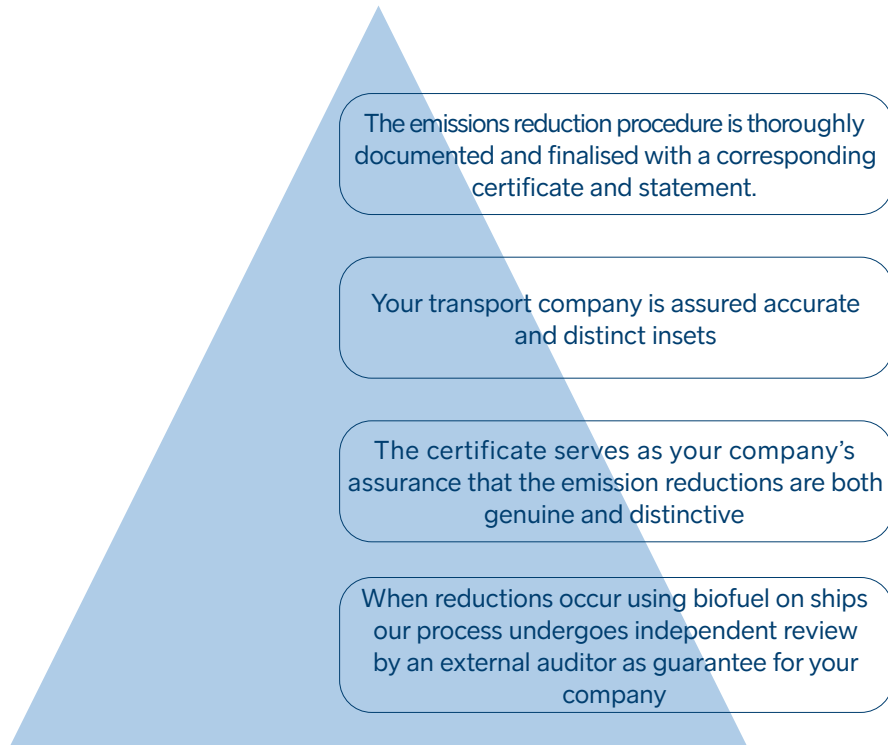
The emissions reduction procedure is thoroughly documented and finalised with a corresponding certificate and statement.

Your transport company is assured accurate and distinct insets

The certificate serves as your company's assurance that the emission reductions are both genuine and distinctive

When reductions occur using biofuel on ships our process undergoes independent review by an external auditor as guarantee for your company